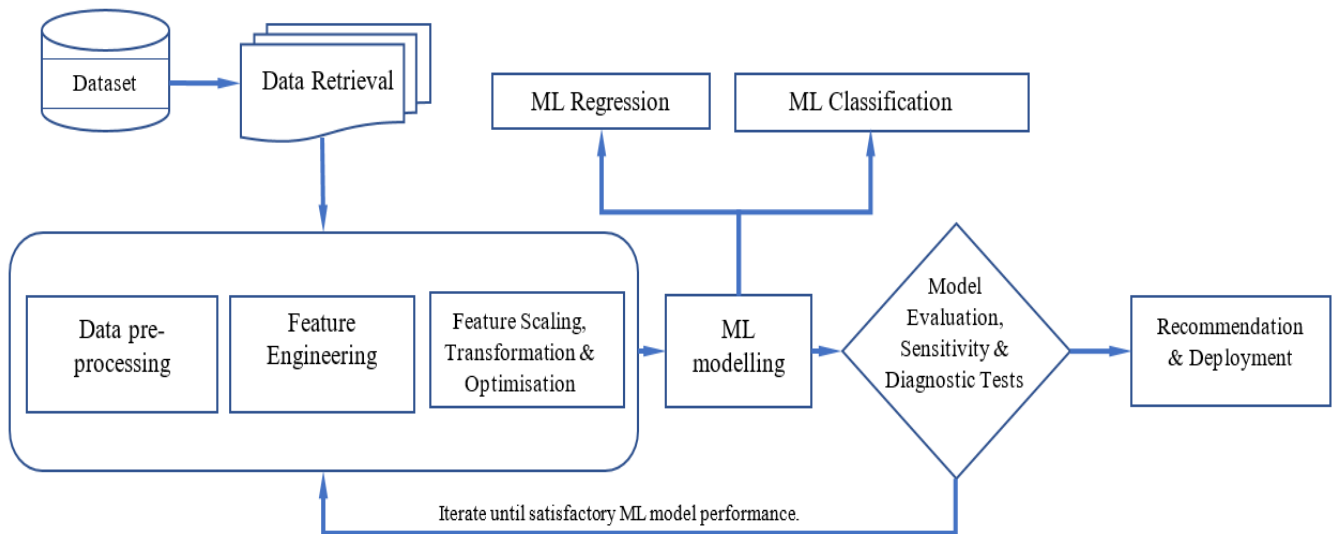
Dataset

Data Retrieval

ML Regression

ML Classification

Data pre-processing

Feature Engineering

Feature Scaling, Transformation & Optimisation

ML modelling

Model Evaluation, Sensitivity & Diagnostic Tests

Recommendation & Deployment

Iterate until satisfactory ML model performance.